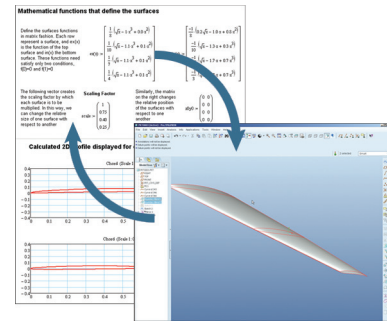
Mathematical functions that define the surfaces

Define the surfaces functions in matrix fashion. Each row represent a surface, and ov(ξ) is the function of the top surface and ov(ξ) the bottom surface. These functions need satisfy only two conditions, f(0)=0 and f(1)=0.

$ov(\xi) = \begin{pmatrix} \frac{1}{5}(\sqrt{\xi} - 1.5\xi^2 + 0.5\xi^4) \\ \frac{1}{10}(\sqrt{\xi} - 1.3\xi^2 + 0.3\xi^4) \\ \frac{1}{5}(\sqrt{\xi} - 1.5\xi^2 + 0.5\xi^4) \\ \frac{1}{5}(\sqrt{\xi} - 1.4\xi^2 + 0.4\xi^4) \end{pmatrix}$

$un(\xi) = \begin{pmatrix} \frac{-1}{10}(0.2\sqrt{\xi} - 1.8\xi + 0.9\xi^2) \\ \frac{-1}{10}(\sqrt{\xi} - 1.3\xi + 0.3\xi^2) \\ \frac{-1}{5}(\sqrt{\xi} - 1.7\xi + 0.7\xi^2) \\ \frac{-1}{5}(\sqrt{\xi} - 1.5\xi + 0.5\xi^2) \end{pmatrix}$

The following vector creates the scaling factor by which each surface is to be multiplied. In this way, we can change the relative size of one surface with respect to another.

Scaling Factor

$scale := \begin{pmatrix} 1 \\ 0.73 \\ 0.48 \\ 0.23 \end{pmatrix}$

Similarly, the matrix on the right changes the relative position of the surfaces with respect to one another.

$all(\xi) := \begin{pmatrix} 0 \\ 0 \\ 0 \\ 0 \end{pmatrix}$

Calculated 2D profile displayed for

Chord (Scale 1)

Chord (Scale 1)